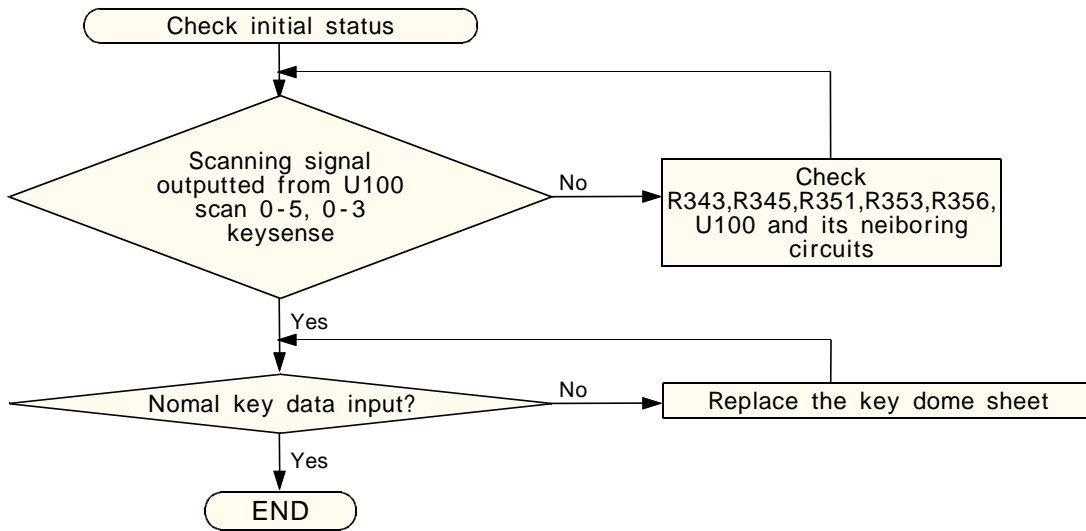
Check initial status

Scanning signal outputted from U100 scan 0-5, 0-3 keysense

No

Check R343,R345,R351,R353,R356, U100 and its neiboring circuits

Yes

Nomal key data input?

No

Replace the key dome sheet

Yes

END